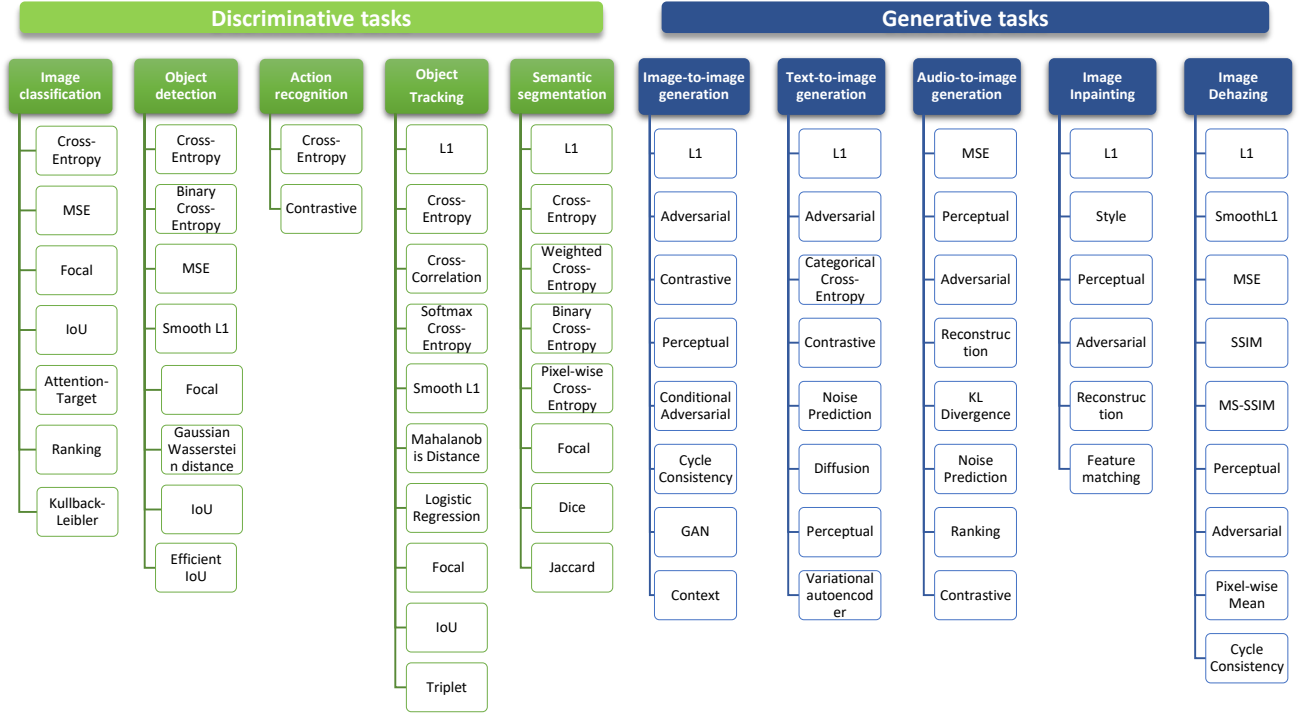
Discriminative tasks

Image classification
Cross-Entropy
MSE
Focal
IoU
Attention-Target
Ranking
Kullback-Leibler

Object detection
Cross-Entropy
Binary Cross-Entropy
MSE
Smooth L1
Focal
Gaussian Wasserstein distance
IoU
Efficient IoU

Action recognition
Cross-Entropy
Contrastive

Object Tracking
L1
Cross-Entropy
Cross-Correlation
Softmax Cross-Entropy
Smooth L1
Mahalanobis Distance
Logistic Regression
Focal
IoU
Triplet

Semantic segmentation
L1
Cross-Entropy
Weighted Cross-Entropy
Binary Cross-Entropy
Pixel-wise Cross-Entropy
Focal
Dice
Jaccard

Generative tasks

Image-to-image generation
L1
Adversarial
Contrastive
Perceptual
Conditional Adversarial
Cycle Consistency
GAN
Context

Text-to-image generation
L1
Adversarial
Categorical Cross-Entropy
Contrastive
Noise Prediction
Diffusion
Perceptual
Variational autoencoder

Audio-to-image generation
MSE
Perceptual
Adversarial
Reconstruction
KL Divergence
Noise Prediction
Ranking
Contrastive

Image Inpainting
L1
Style
Perceptual
Adversarial
Reconstruction
Feature matching

Image Dehazing
L1
SmoothL1
MSE
SSIM
MS-SSIM
Perceptual
Adversarial
Pixel-wise Mean
Cycle Consistency